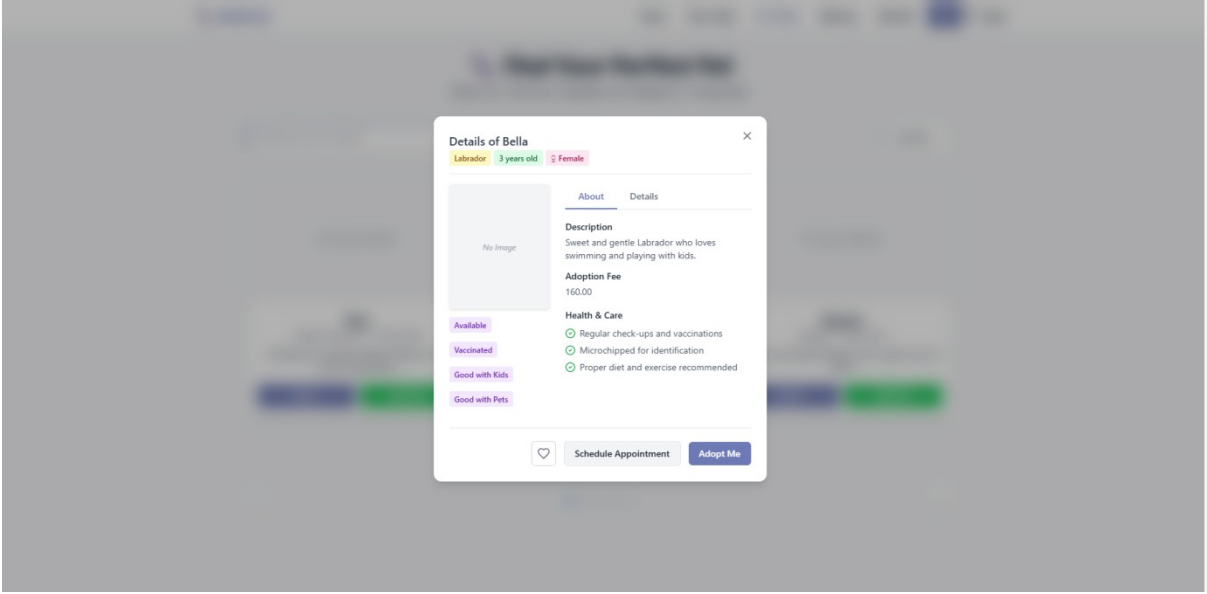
Details of Bella

Labrador 3 years old ♀ Female

×

No Image

About Details

Description

Sweet and gentle Labrador who loves swimming and playing with kids.

Adoption Fee

160.00

Health & Care

Regular check-ups and vaccinations

Microchipped for identification

Proper diet and exercise recommended

Available

Vaccinated

Good with Kids

Good with Pets

Schedule Appointment

Adopt Me